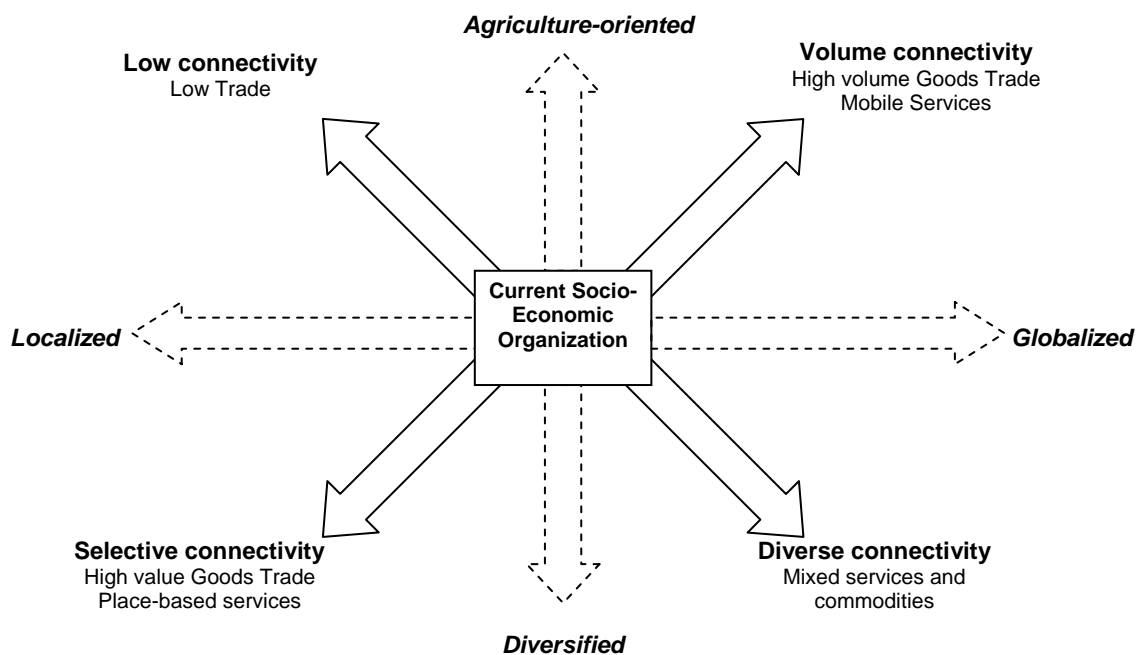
Agriculture-oriented

Low connectivity
Low Trade

Volume connectivity
High volume Goods Trade
Mobile Services

Localized

Current Socio-Economic Organization

Globalized

Selective connectivity
High value Goods Trade
Place-based services

Diverse connectivity
Mixed services and commodities

Diversified